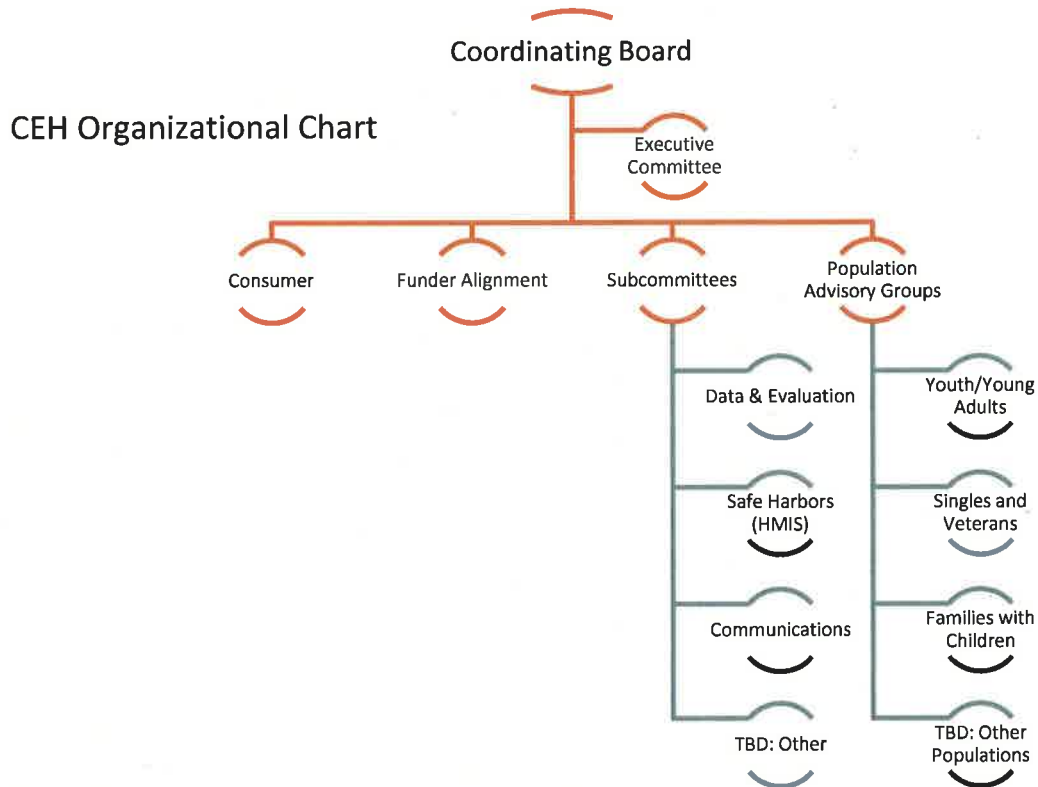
Coordinating Board

CEH Organizational Chart

Executive Committee

Consumer

Funder Alignment

Subcommittees

Population Advisory Groups

Data & Evaluation

Safe Harbors (HMIS)

Communications

TBD: Other

Youth/Young Adults

Singles and Veterans

Families with Children

TBD: Other Populations